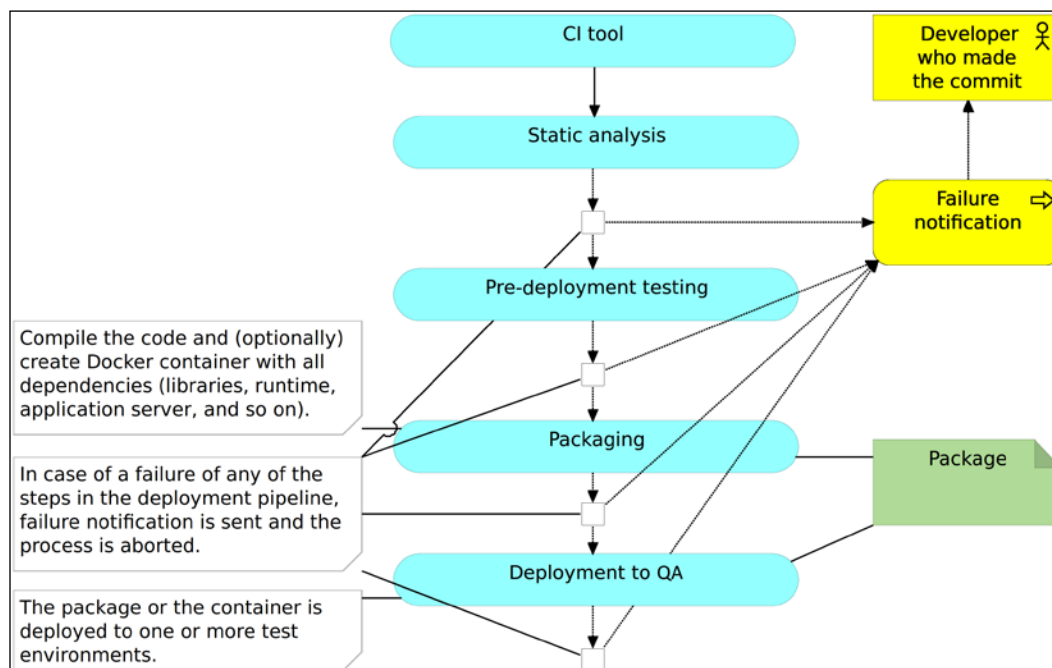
CI tool

Developer who made the commit

Static analysis

Failure notification

Pre-deployment testing

Compile the code and (optionally) create Docker container with all dependencies (libraries, runtime, application server, and so on).

Packaging

Package

In case of a failure of any of the steps in the deployment pipeline, failure notification is sent and the process is aborted.

Deployment to QA

The package or the container is deployed to one or more test environments.